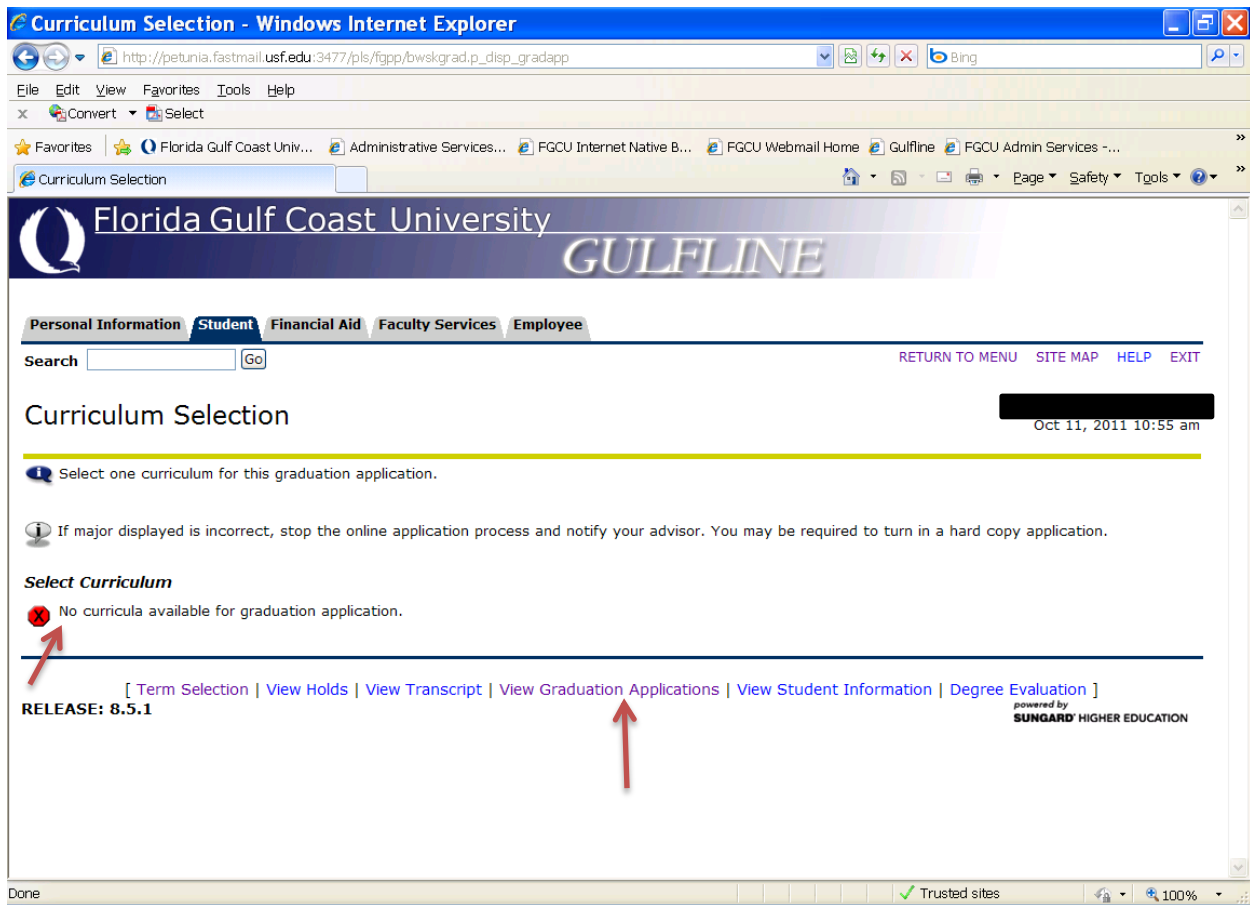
Curriculum Selection - Windows Internet Explorer

http://petunia.fastmail.usf.edu:3477/pls/fgpp/bwskgrad.p_disp_gradapp

Bing

File Edit View Favorites Tools Help

Convert Select

Favorites Florida Gulf Coast Univ... Administrative Services... FGCU Internet Native B... FGCU Webmail Home Gulfline FGCU Admin Services -...

Curriculum Selection

Page Safety Tools

Florida Gulf Coast University
GULFLINE

Personal Information Student Financial Aid Faculty Services Employee

Search Go

RETURN TO MENU SITE MAP HELP EXIT

Curriculum Selection

Oct 11, 2011 10:55 am

Select one curriculum for this graduation application.

If major displayed is incorrect, stop the online application process and notify your advisor. You may be required to turn in a hard copy application.

Select Curriculum

No curricula available for graduation application.

[ Term Selection | View Holds | View Transcript | View Graduation Applications | View Student Information | Degree Evaluation ]

RELEASE: 8.5.1

powered by SUNGARD HIGHER EDUCATION

Done Trusted sites 100%